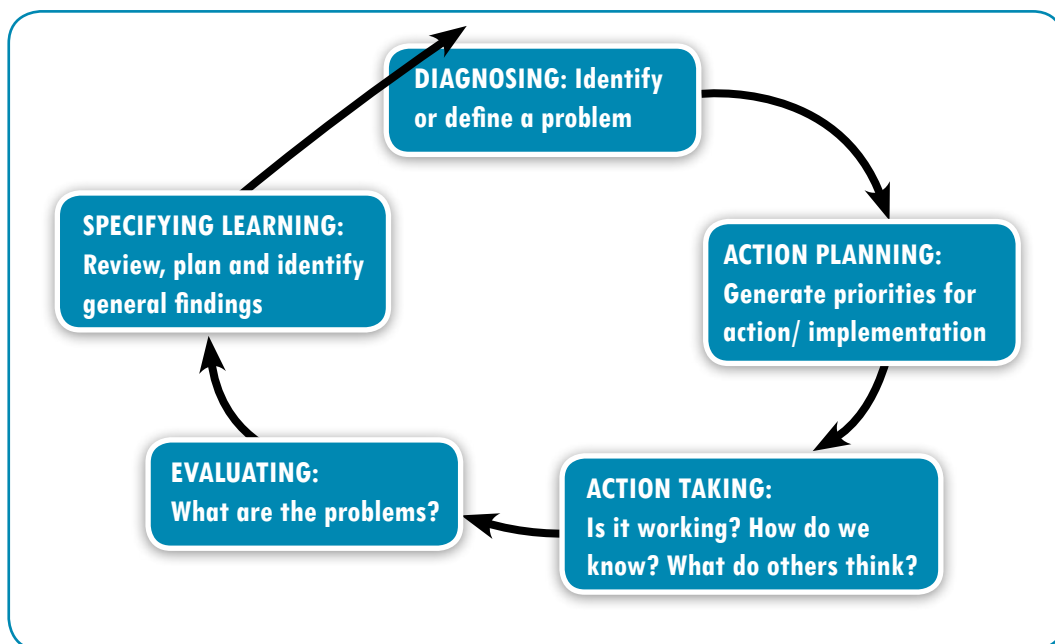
DIAGNOSING: Identify or define a problem

ACTION PLANNING: Generate priorities for action/ implementation

ACTION TAKING: Is it working? How do we know? What do others think?

EVALUATING: What are the problems?

SPECIFYING LEARNING: Review, plan and identify general findings